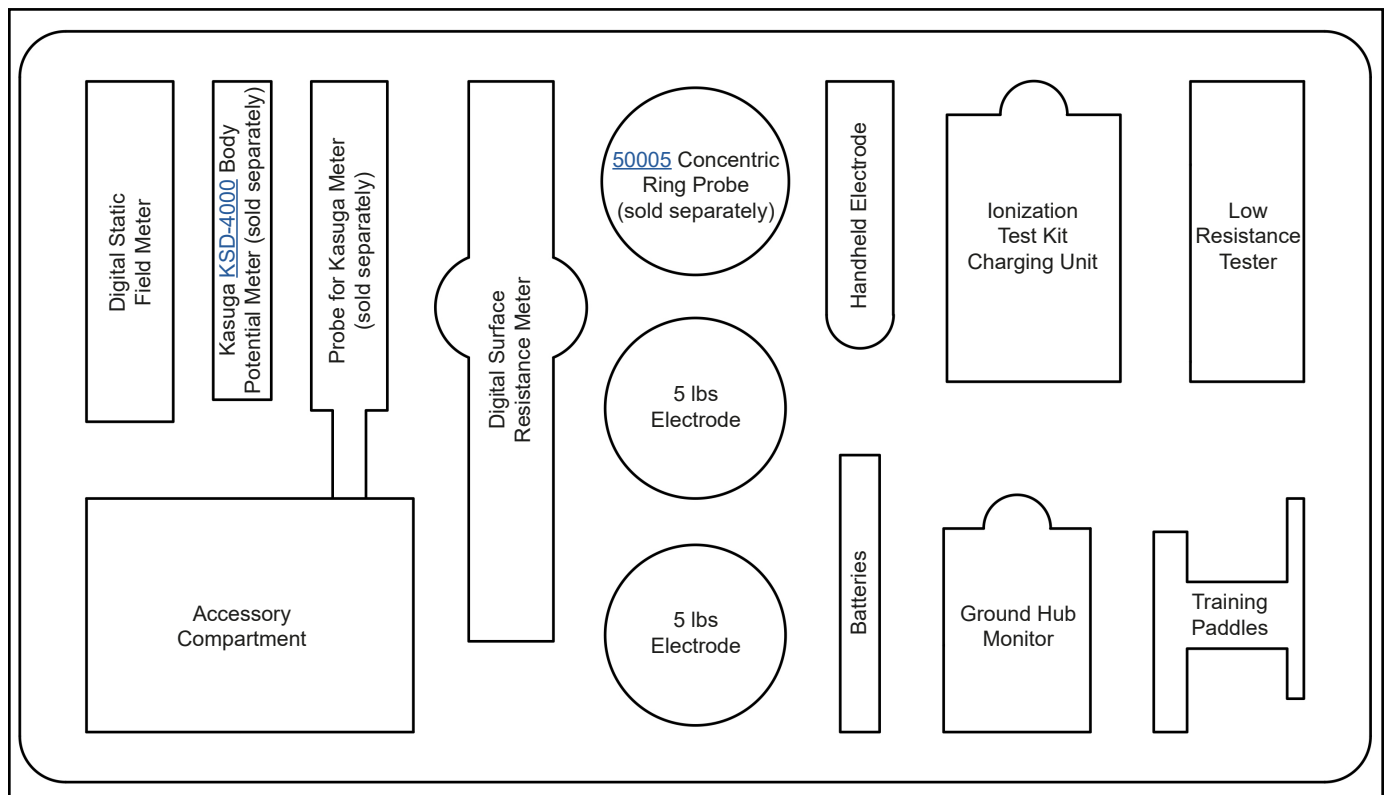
Digital Static Field Meter

Kasuga KSD-4000 Body Potential Meter (sold separately)

Probe for Kasuga Meter (sold separately)

Digital Surface Resistance Meter

50005 Concentric Ring Probe (sold separately)

Handheld Electrode

Ionization Test Kit Charging Unit

Low Resistance Tester

5 lbs Electrode

Accessory Compartment

5 lbs Electrode

Batteries

Ground Hub Monitor

Training Paddles